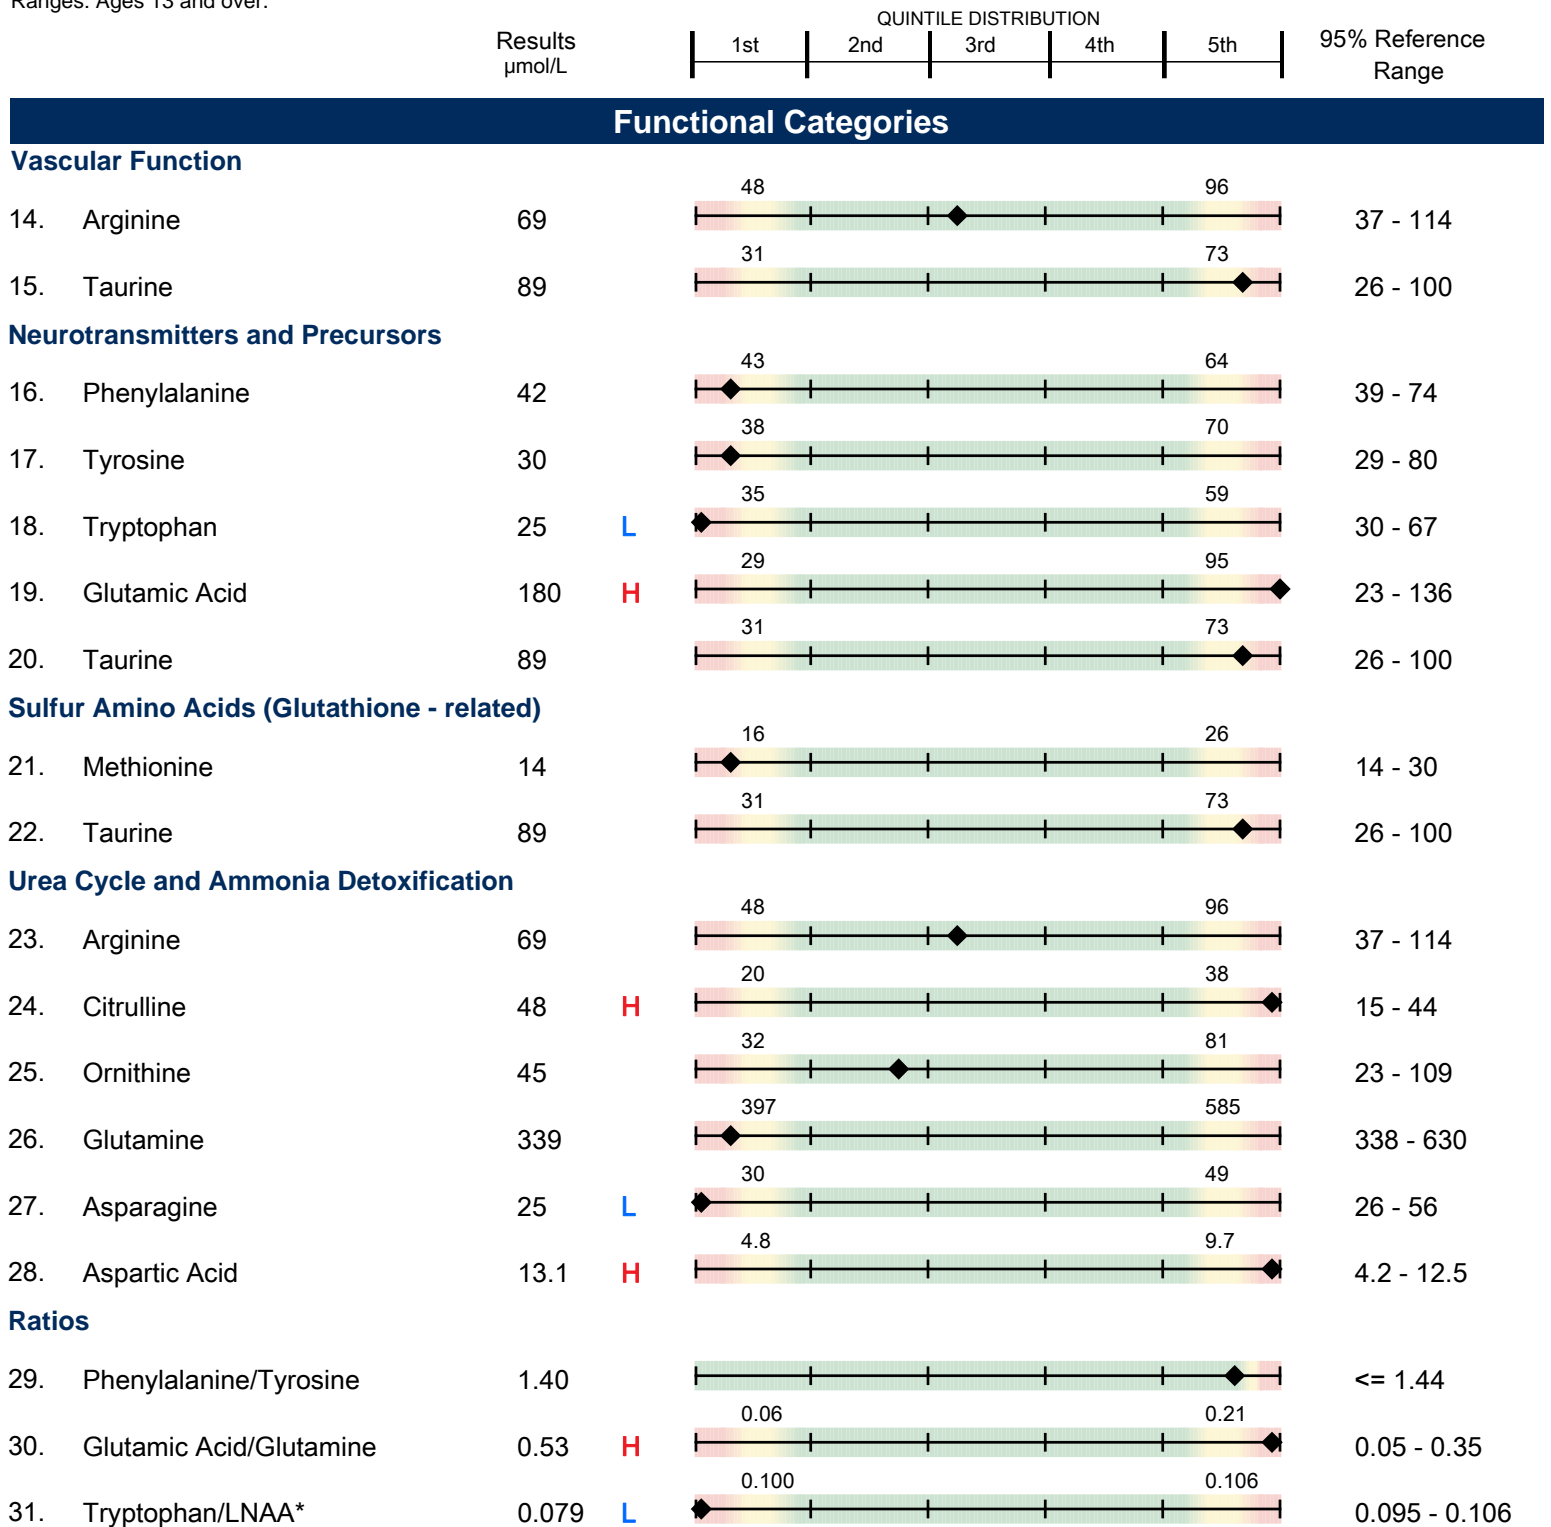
Ranges: Ages 13 and over.

| | | Results µmol/L | | QUINTILE DISTRIBUTION 1st 2nd 3rd 4th 5th | 95% Reference Range |
|---|---|---|---|---|---|

Functional Categories

Vascular Function

| | | | | | |
|---|---|---|---|---|---|
| 14. | Arginine | 69 | | 48 96 | 37 - 114 |
| 15. | Taurine | 89 | | 31 73 | 26 - 100 |

Neurotransmitters and Precursors

| | | | | | |
|---|---|---|---|---|---|
| 16. | Phenylalanine | 42 | | 43 64 | 39 - 74 |
| 17. | Tyrosine | 30 | | 38 70 | 29 - 80 |
| 18. | Tryptophan | 25 | L | 35 59 | 30 - 67 |
| 19. | Glutamic Acid | 180 | H | 29 95 | 23 - 136 |
| 20. | Taurine | 89 | | 31 73 | 26 - 100 |

Sulfur Amino Acids (Glutathione - related)

| | | | | | |
|---|---|---|---|---|---|
| 21. | Methionine | 14 | | 16 26 | 14 - 30 |
| 22. | Taurine | 89 | | 31 73 | 26 - 100 |

Urea Cycle and Ammonia Detoxification

| | | | | | |
|---|---|---|---|---|---|
| 23. | Arginine | 69 | | 48 96 | 37 - 114 |
| 24. | Citrulline | 48 | H | 20 38 | 15 - 44 |
| 25. | Ornithine | 45 | | 32 81 | 23 - 109 |
| 26. | Glutamine | 339 | | 397 585 | 338 - 630 |
| 27. | Asparagine | 25 | L | 30 49 | 26 - 56 |
| 28. | Aspartic Acid | 13.1 | H | 4.8 9.7 | 4.2 - 12.5 |

Ratios

| | | | | | |
|---|---|---|---|---|---|
| 29. | Phenylalanine/Tyrosine | 1.40 | | | <= 1.44 |
| 30. | Glutamic Acid/Glutamine | 0.53 | H | 0.06 0.21 | 0.05 - 0.35 |
| 31. | Tryptophan/LNAA* | 0.079 | L | 0.100 0.106 | 0.095 - 0.106 |